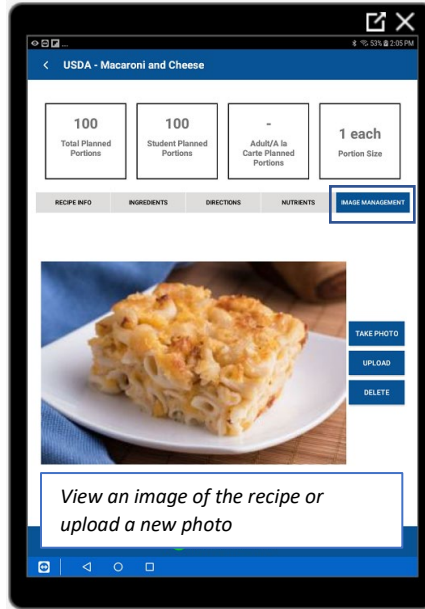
53% 2:05 PM

< USDA - Macaroni and Cheese

100
Total Planned Portions

100
Student Planned Portions

-
Adult/A la Carte Planned Portions

1 each
Portion Size

RECIPE INFO | INGREDIENTS | DIRECTIONS | NUTRIENTS | IMAGE MANAGEMENT

TAKE PHOTO
UPLOAD
DELETE

View an image of the recipe or upload a new photo